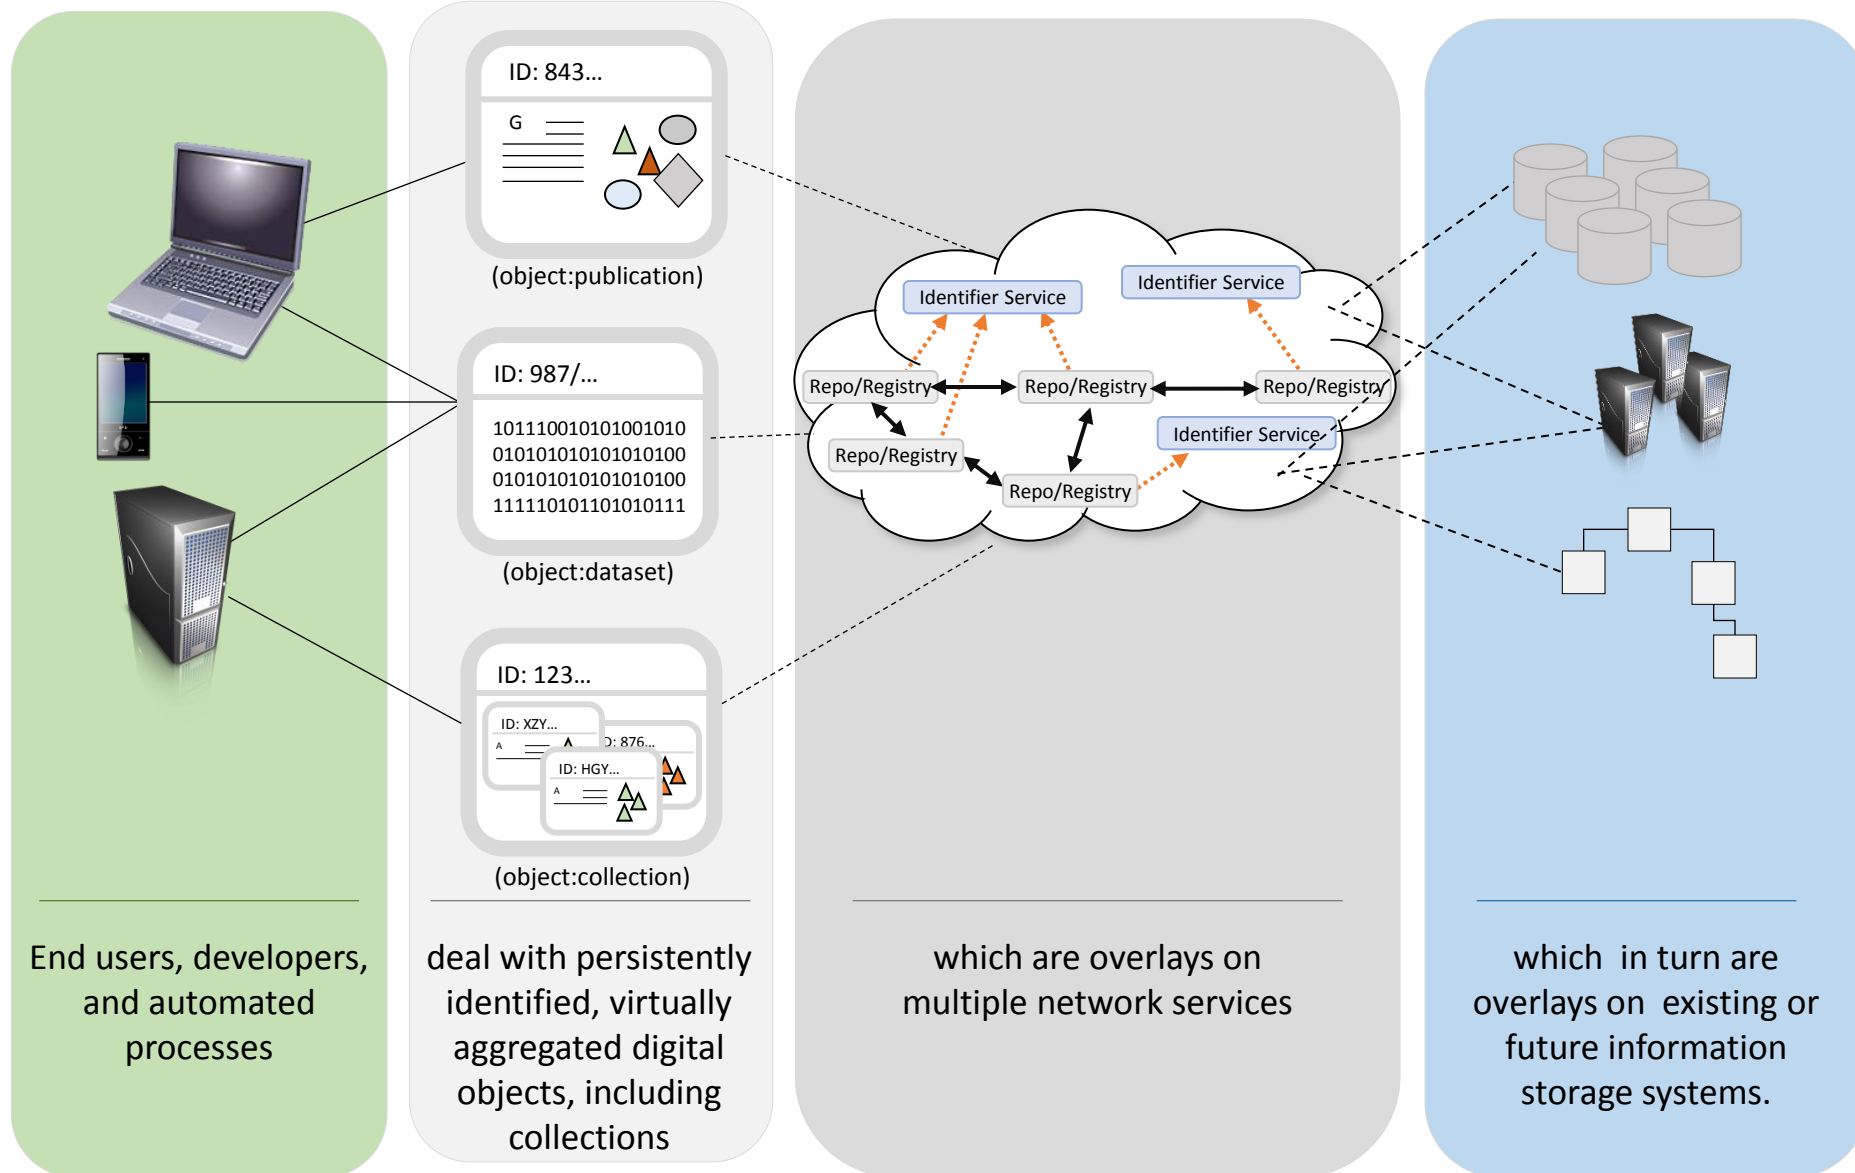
ID: 843...

G

(object:publication)

ID: 987/...

101110010101001010
010101010101010100
010101010101010100
111110101101010111

(object:dataset)

ID: 123...

ID: XZY...

A

D: 876...

ID: HGY...

A

(object:collection)

Identifier Service

Identifier Service

Repo/Registry

Repo/Registry

Repo/Registry

Repo/Registry

Identifier Service

Repo/Registry

End users, developers, and automated processes

deal with persistently identified, virtually aggregated digital objects, including collections

which are overlays on multiple network services

which in turn are overlays on existing or future information storage systems.